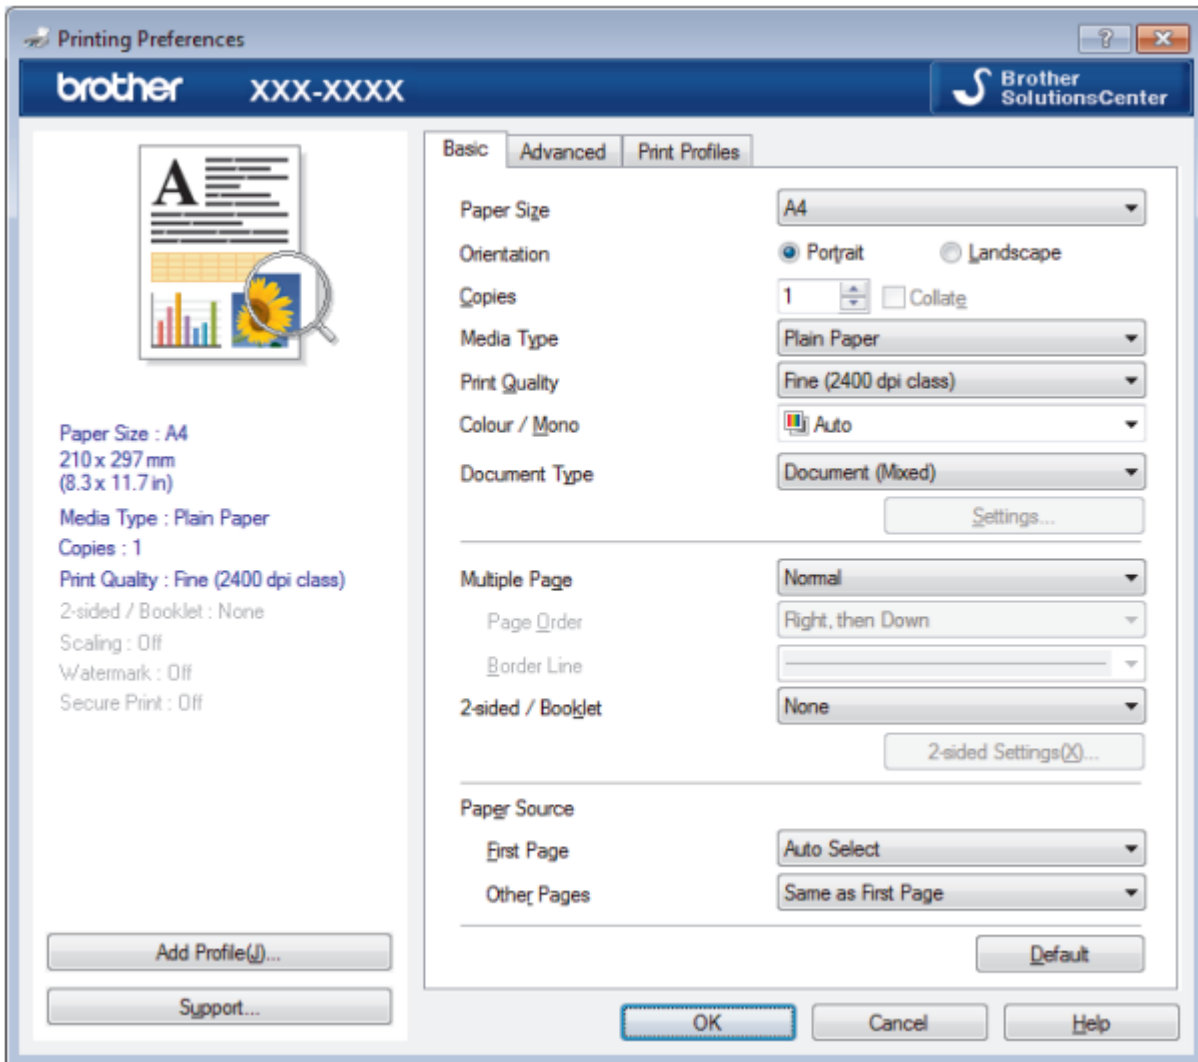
Printing Preferences

?

brother XXX-XXXX

Brother SolutionsCenter

A

Paper Size : A4
210 x 297 mm
(8.3 x 11.7 in)
Media Type : Plain Paper
Copies : 1
Print Quality : Fine (2400 dpi class)
2-sided / Booklet : None
Scaling : Off
Watermark : Off
Secure Print : Off

Add Profile(J)...

Support...

Basic | Advanced | Print Profiles

Paper Size | A4
Orientation | Portrait | Landscape
Copies | 1 | Collate
Media Type | Plain Paper
Print Quality | Fine (2400 dpi class)
Colour / Mono | Auto
Document Type | Document (Mixed)

Settings...

Multiple Page | Normal
Page Order | Right, then Down
Border Line
2-sided / Booklet | None

2-sided Settings(X)...

Paper Source
First Page | Auto Select
Other Pages | Same as First Page

Default

OK | Cancel | Help